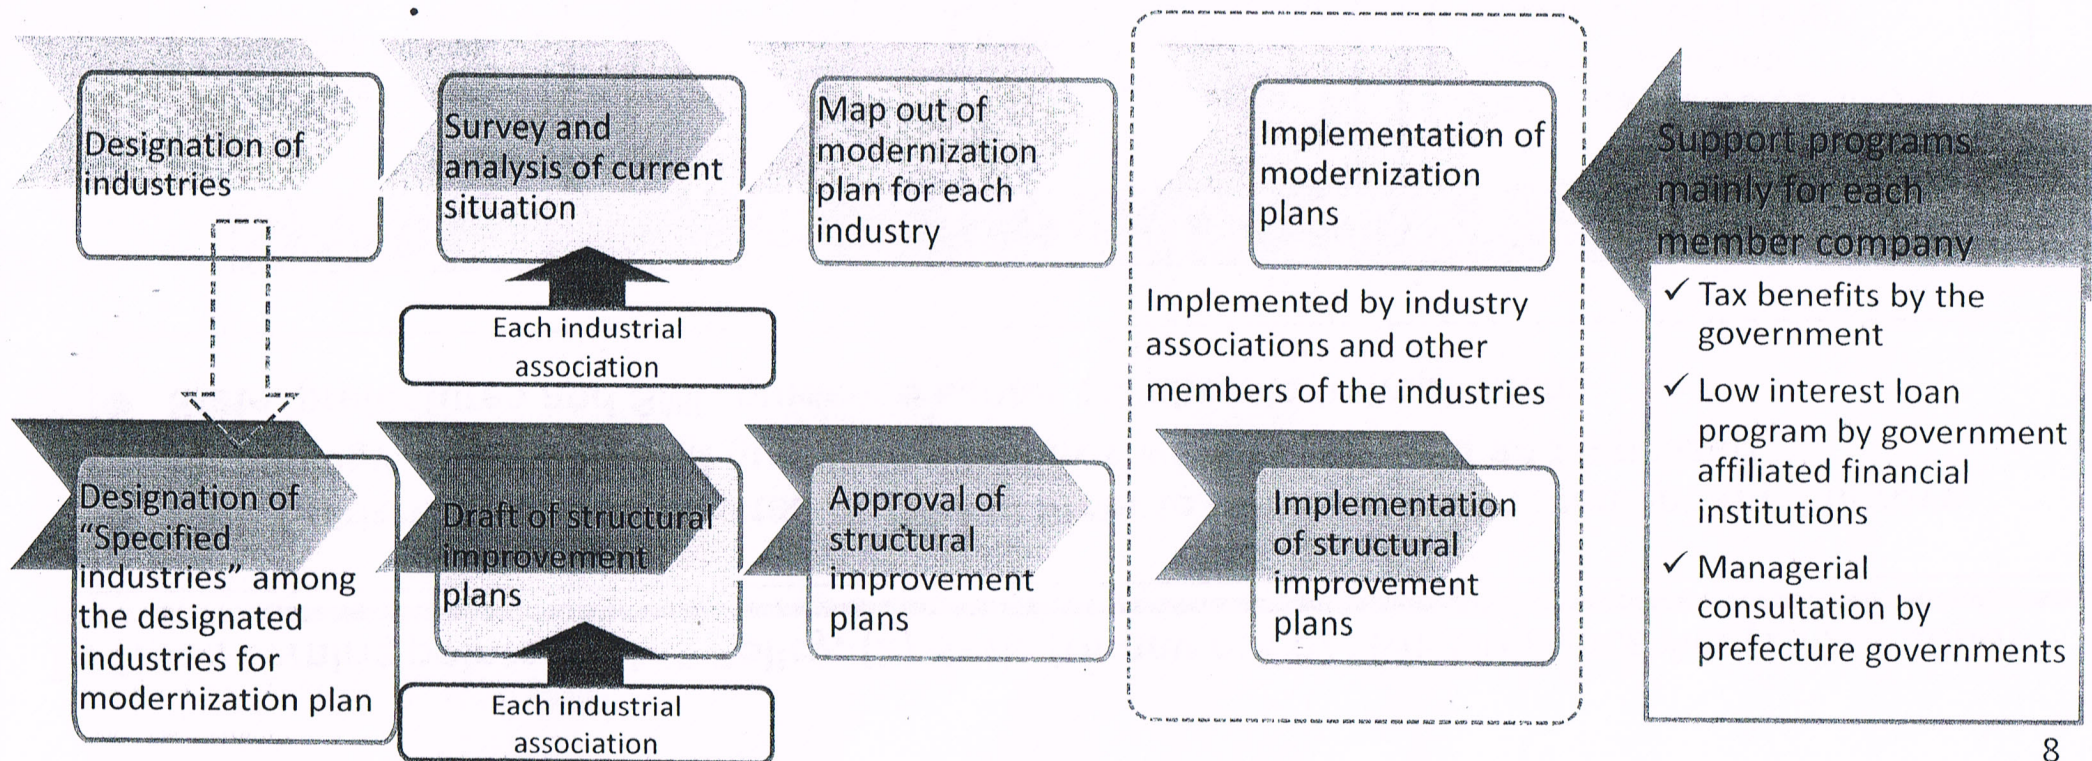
Designation of industries

Survey and analysis of current situation

Each industrial association

Map out of modernization plan for each industry

Implementation of modernization plans

Implemented by industry associations and other members of the industries

Support programs mainly for each member company

✓ Tax benefits by the government

✓ Low interest loan program by government affiliated financial institutions

✓ Managerial consultation by prefecture governments

Designation of "Specified industries" among the designated industries for modernization plan

Draft of structural improvement plans

Each industrial association

Approval of structural improvement plans

Implementation of structural improvement plans

8